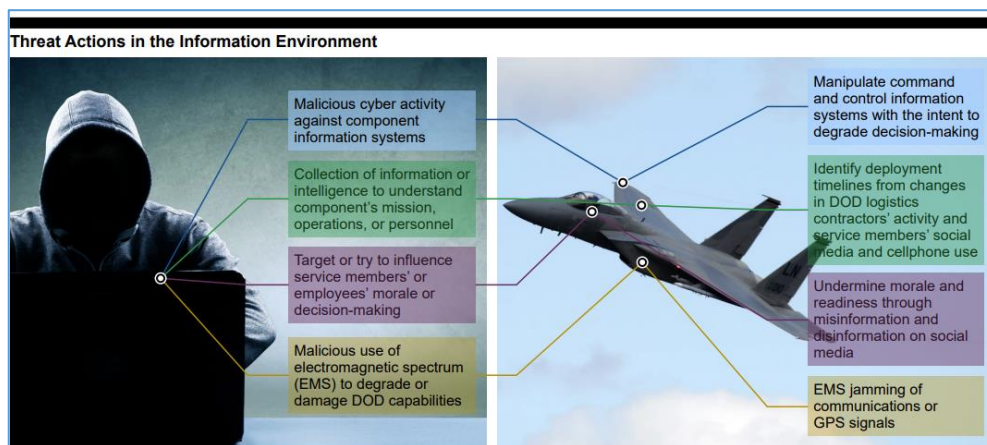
Threat Actions in the Information Environment

Malicious cyber activity against component information systems

Collection of information or intelligence to understand component's mission, operations, or personnel

Target or try to influence service members' or employees' morale or decision-making

Malicious use of electromagnetic spectrum (EMS) to degrade or damage DOD capabilities

Manipulate command and control information systems with the intent to degrade decision-making

Identify deployment timelines from changes in DOD logistics contractors' activity and service members' social media and cellphone use

Undermine morale and readiness through misinformation and disinformation on social media

EMS jamming of communications or GPS signals

LN